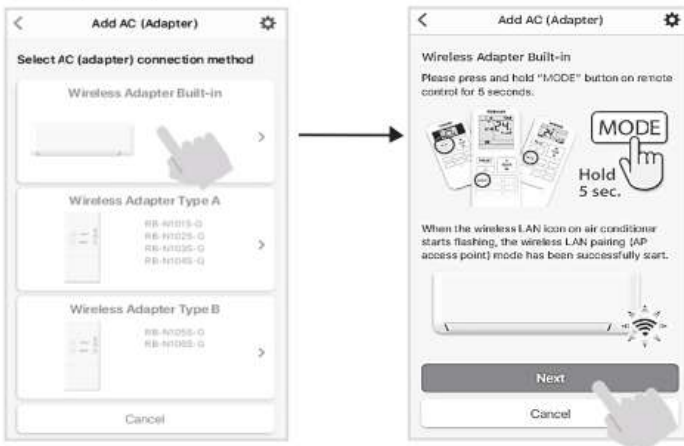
Add AC (Adapter)

Select AC (adapter) connection method

Wireless Adapter Built-in

Wireless Adapter Type A

RB-N101S-G
RB-N102S-G
RB-N103S-G
RB-N104S-G

Wireless Adapter Type B

RB-N105S-G
RB-N106S-G

Cancel

Add AC (Adapter)

Wireless Adapter Built-in

Please press and hold "MODE" button on remote control for 5 seconds.

MODE

Hold 5 sec.

When the wireless LAN icon on air conditioner starts flashing, the wireless LAN pairing (AP access point) mode has been successfully start.

Next

Cancel